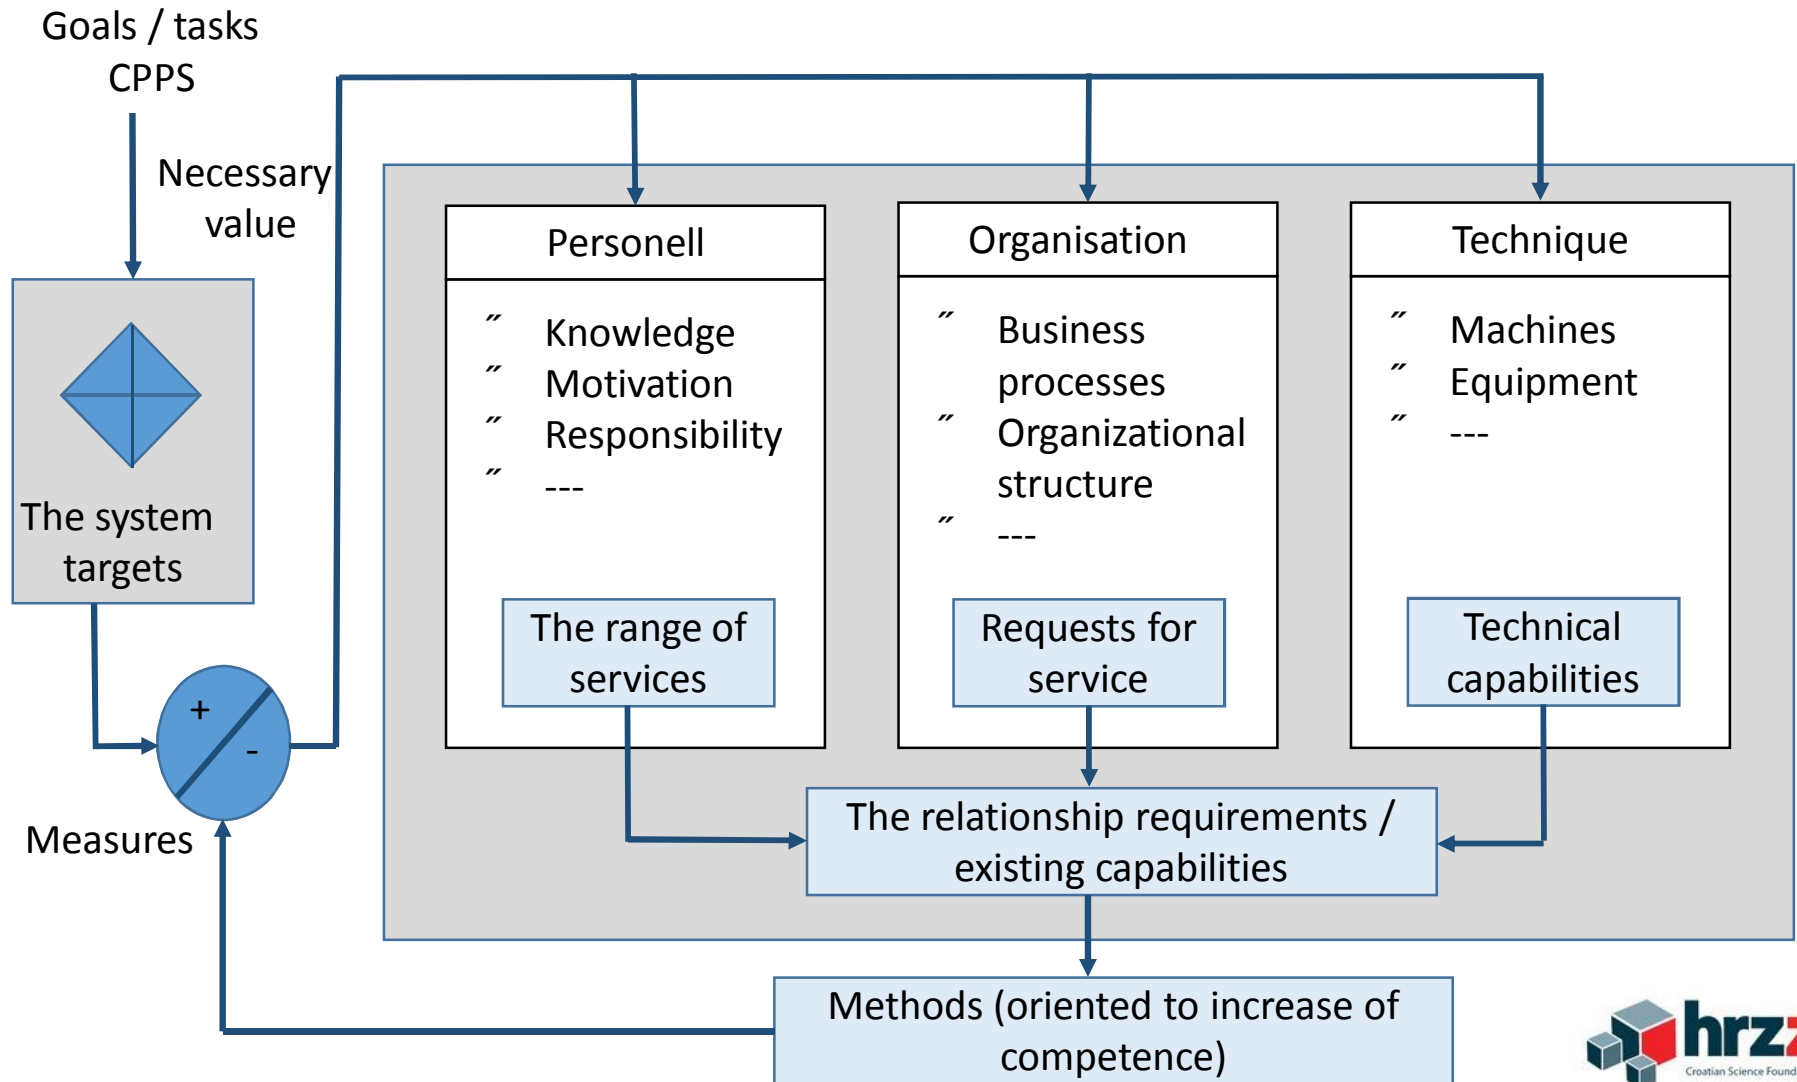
Goals / tasks CPPS

Necessary value

The system targets

+

-

Measures

Personell

″ Knowledge
″ Motivation
″ Responsibility
″ ---

The range of services

Organisation

″ Business processes
″ Organizational structure
″ ---

Requests for service

Technique

″ Machines
″ Equipment
″ ---

Technical capabilities

The relationship requirements / existing capabilities

Methods (oriented to increase of competence)

hrz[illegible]
Croatian Science Found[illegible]